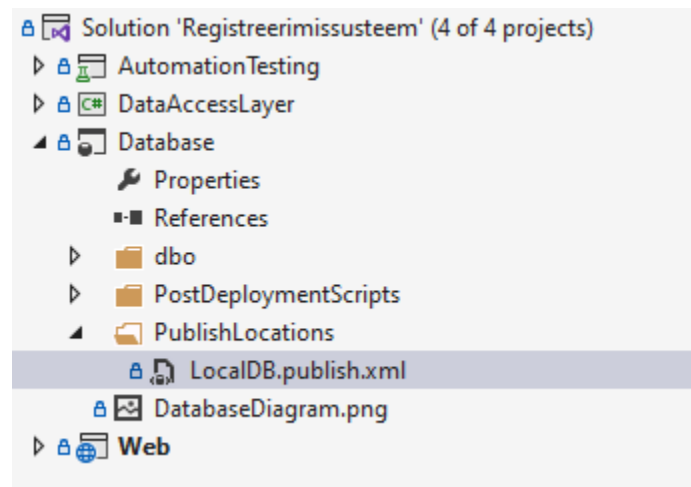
Solution 'Registreerimissusteem' (4 of 4 projects)
AutomationTesting
C# DataAccessLayer
Database
Properties
References
dbo
PostDeploymentScripts
PublishLocations
LocalDB.publish.xml
DatabaseDiagram.png
Web